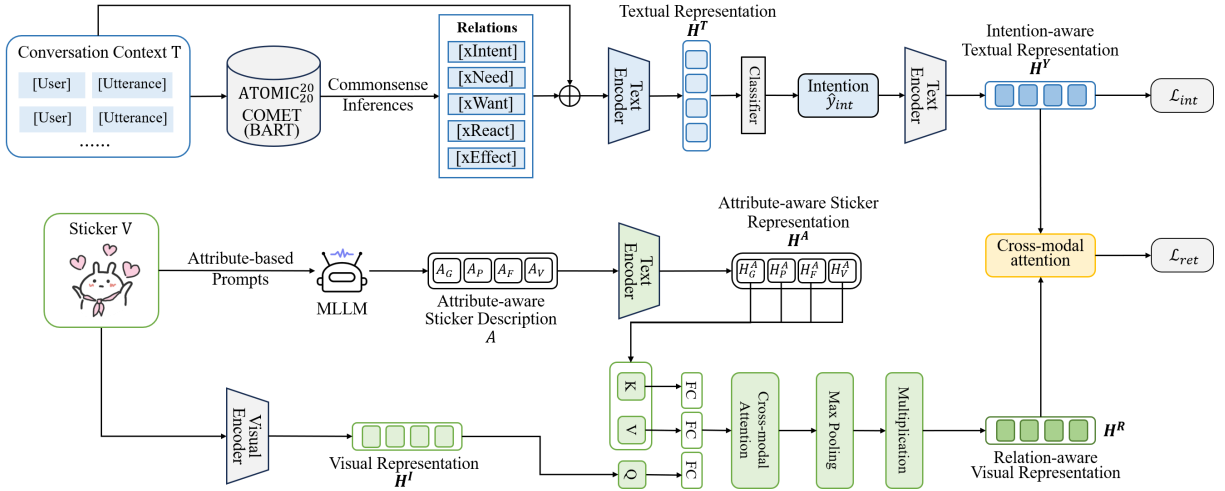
Conversation Context T

[User] [Utterance]

[User] [Utterance]

......

ATOMIC$^{20}_{20}$ COMET (BART)

Commonsense Inferences

Relations

[xIntent]

[xNeed]

[xWant]

[xReact]

[xEffect]

Textual Representation

$H^T$

Text Encoder

Classifier

Intention $\hat{y}_{int}$

Text Encoder

Intention-aware Textual Representation

$H^Y$

$\mathcal{L}_{int}$

Sticker V

Attribute-based Prompts

MLLM

$A_G$ $A_P$ $A_F$ $A_V$

Attribute-aware Sticker Description

$A$

Text Encoder

Attribute-aware Sticker Representation

$H^A$

$H_G^A$ $H_P^A$ $H_F^A$ $H_V^A$

Cross-modal attention

$\mathcal{L}_{ret}$

K

V

Q

FC

FC

FC

Cross-modal Attention

Max Pooling

Multiplication

$H^R$

Relation-aware Visual Representation

Visual Encoder

Visual Representation

$H^I$